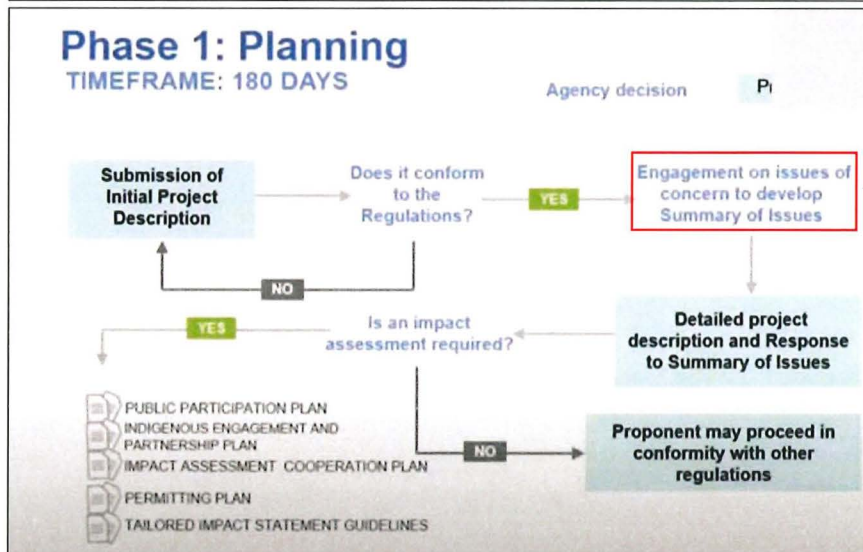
Phase 1: Planning
TIMEFRAME: 180 DAYS

Agency decision

Pı

Submission of Initial Project Description

Does it conform to the Regulations?

YES

Engagement on issues of concern to develop Summary of Issues

NO

Detailed project description and Response to Summary of Issues

YES

Is an impact assessment required?

PUBLIC PARTICIPATION PLAN
INDIGENOUS ENGAGEMENT AND PARTNERSHIP PLAN
IMPACT ASSESSMENT COOPERATION PLAN
PERMITTING PLAN
TAILORED IMPACT STATEMENT GUIDELINES

NO

Proponent may proceed in conformity with other regulations